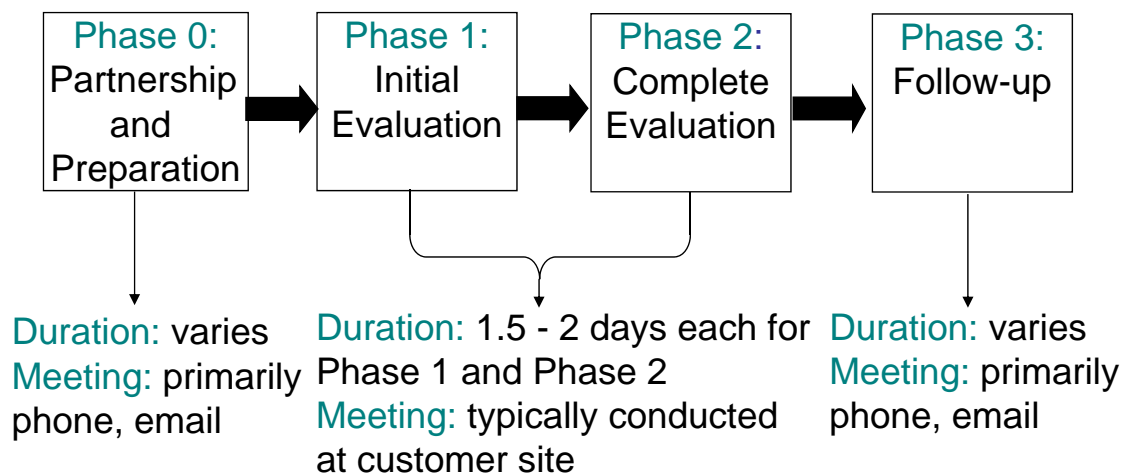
Phase 0: Partnership and Preparation

Phase 1: Initial Evaluation

Phase 2: Complete Evaluation

Phase 3: Follow-up

Duration: varies
Meeting: primarily phone, email

Duration: 1.5 - 2 days each for Phase 1 and Phase 2
Meeting: typically conducted at customer site

Duration: varies
Meeting: primarily phone, email